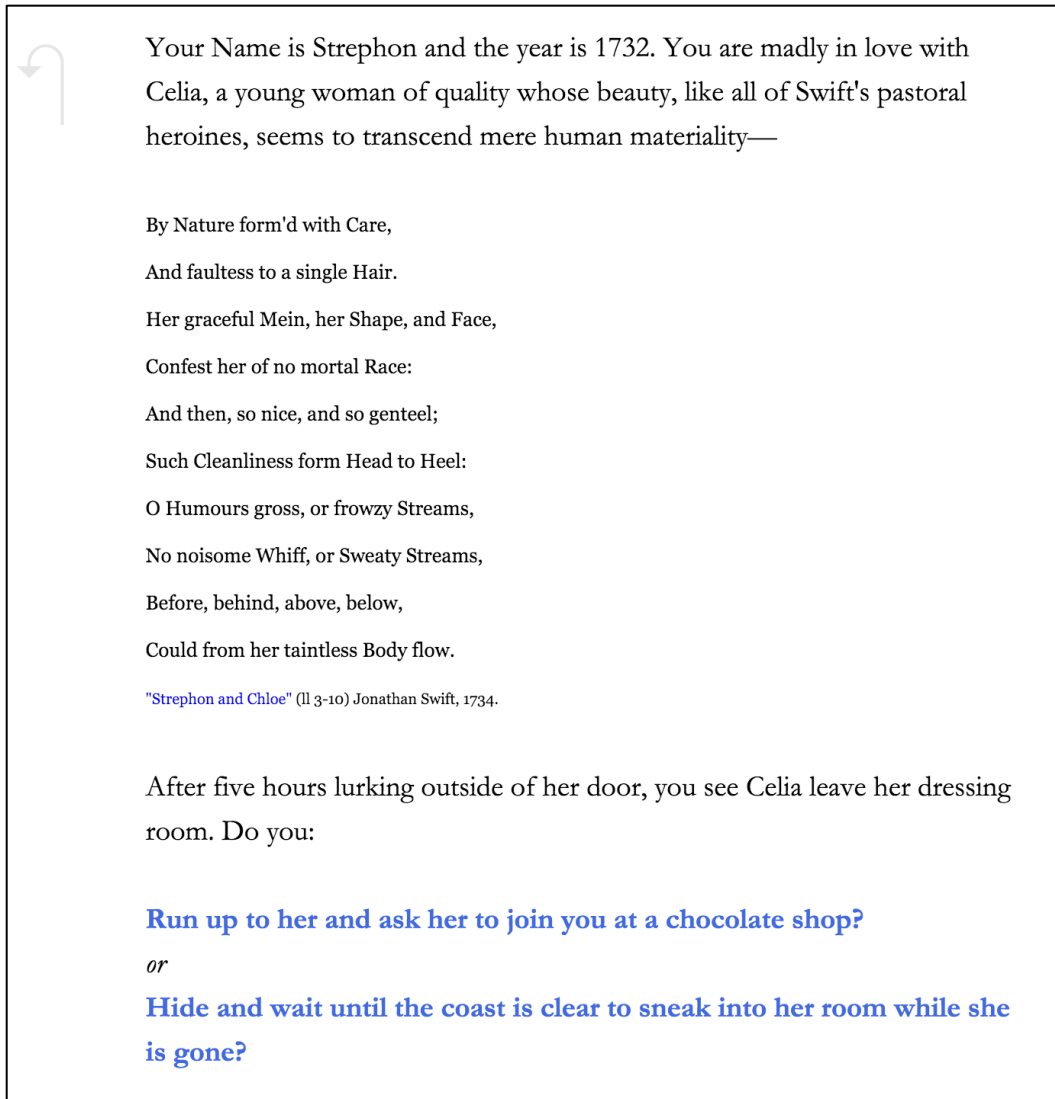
Your Name is Strephon and the year is 1732. You are madly in love with Celia, a young woman of quality whose beauty, like all of Swift's pastoral heroines, seems to transcend mere human materiality—

By Nature form'd with Care,

And faultess to a single Hair.

Her graceful Mein, her Shape, and Face,

Confest her of no mortal Race:

And then, so nice, and so genteel;

Such Cleanliness form Head to Heel:

O Humours gross, or frowzy Streams,

No noisome Whiff, or Sweaty Streams,

Before, behind, above, below,

Could from her taintless Body flow.

"Strephon and Chloe" (ll 3-10) Jonathan Swift, 1734.

After five hours lurking outside of her door, you see Celia leave her dressing room. Do you:

Run up to her and ask her to join you at a chocolate shop?

or

Hide and wait until the coast is clear to sneak into her room while she is gone?